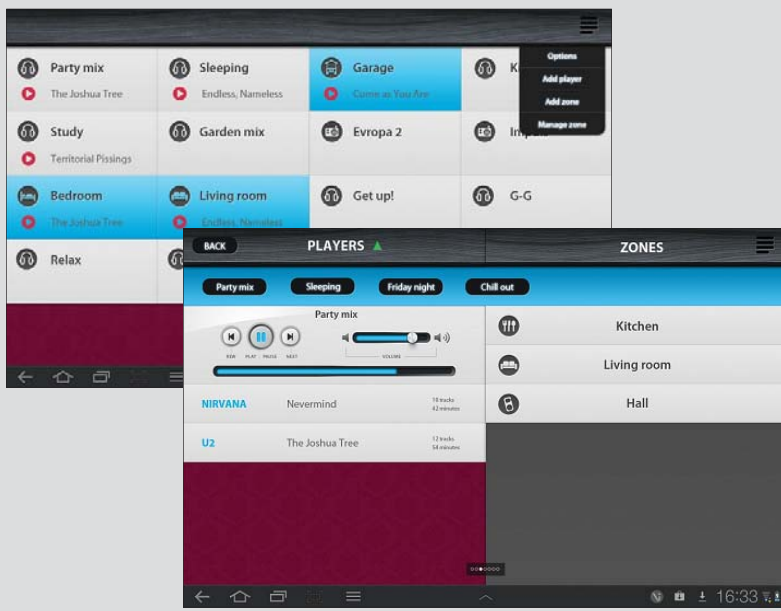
Party mix
The Joshua Tree

Sleeping
Endless, Nameless

Garage
Come as You Are

K

Options
Add player
Add zone
Manage zone

Study
Territorial Pissings

Garden mix

Evropa 2

Imp

Bedroom
The Joshua Tree

Living room
Endless, Nameless

Get up!

G-G

Relax

BACK
PLAYERS
ZONES

Party mix
Sleeping
Friday night
Chill out

Party mix
REW PLAY / PAUSE NEXT
VOLUME

NIRVANA Nevermind 10 tracks 42 minutes
U2 The Joshua Tree 12 tracks 54 minutes

Kitchen
Living room
Hall

16:33